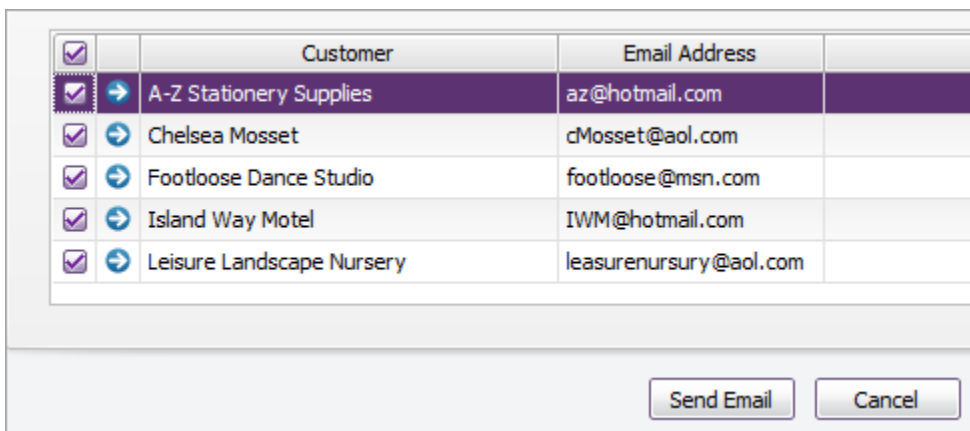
| | | Customer | Email Address |
|---|---|---|---|
| ☑ | ➔ | A-Z Stationery Supplies | az@hotmail.com |
| ☑ | ➔ | Chelsea Mosset | cMosset@aol.com |
| ☑ | ➔ | Footloose Dance Studio | footloose@msn.com |
| ☑ | ➔ | Island Way Motel | IWM@hotmail.com |
| ☑ | ➔ | Leisure Landscape Nursery | leasurenursury@aol.com |

Send Email

Cancel